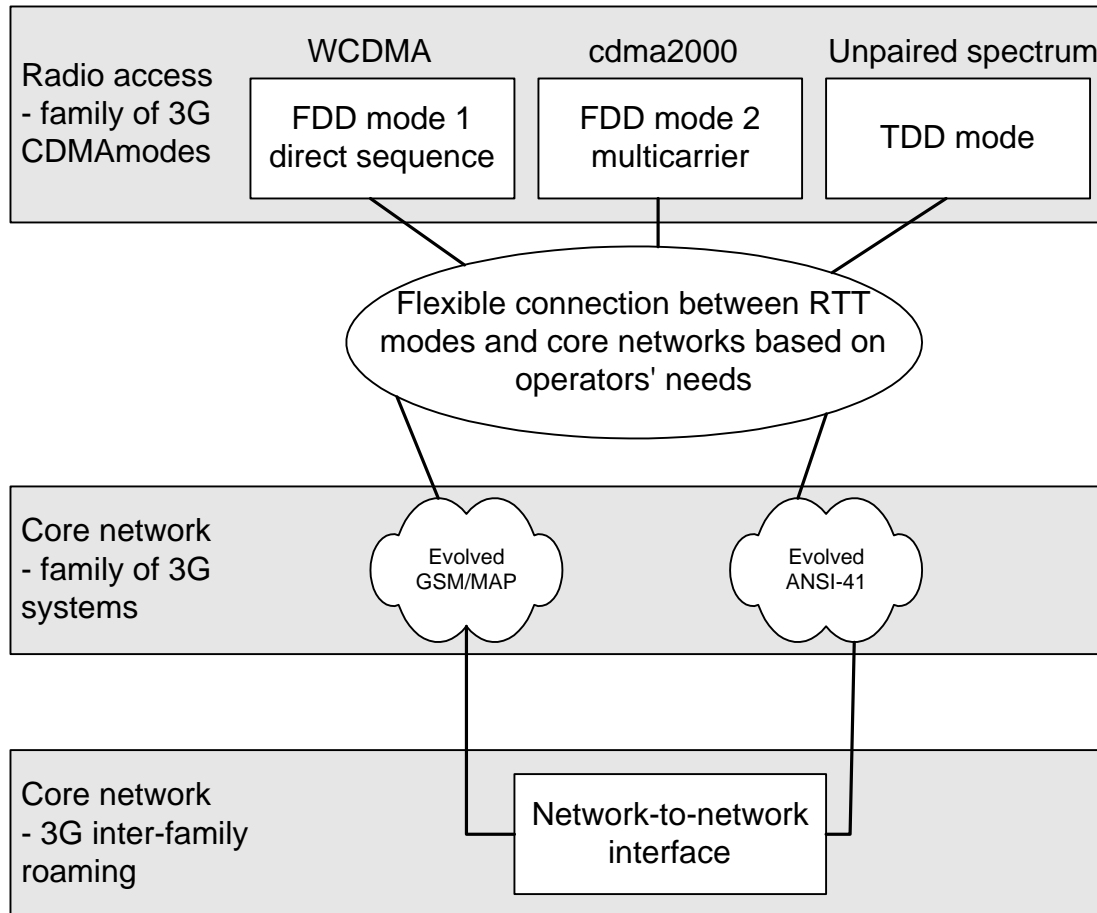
Radio access
- family of 3G
CDMAmodes

WCDMA
FDD mode 1
direct sequence

cdma2000
FDD mode 2
multicarrier

Unpaired spectrum
TDD mode

Flexible connection between RTT modes and core networks based on operators' needs

Core network
- family of 3G
systems

Evolved
GSM/MAP

Evolved
ANSI-41

Core network
- 3G inter-family
roaming

Network-to-network
interface